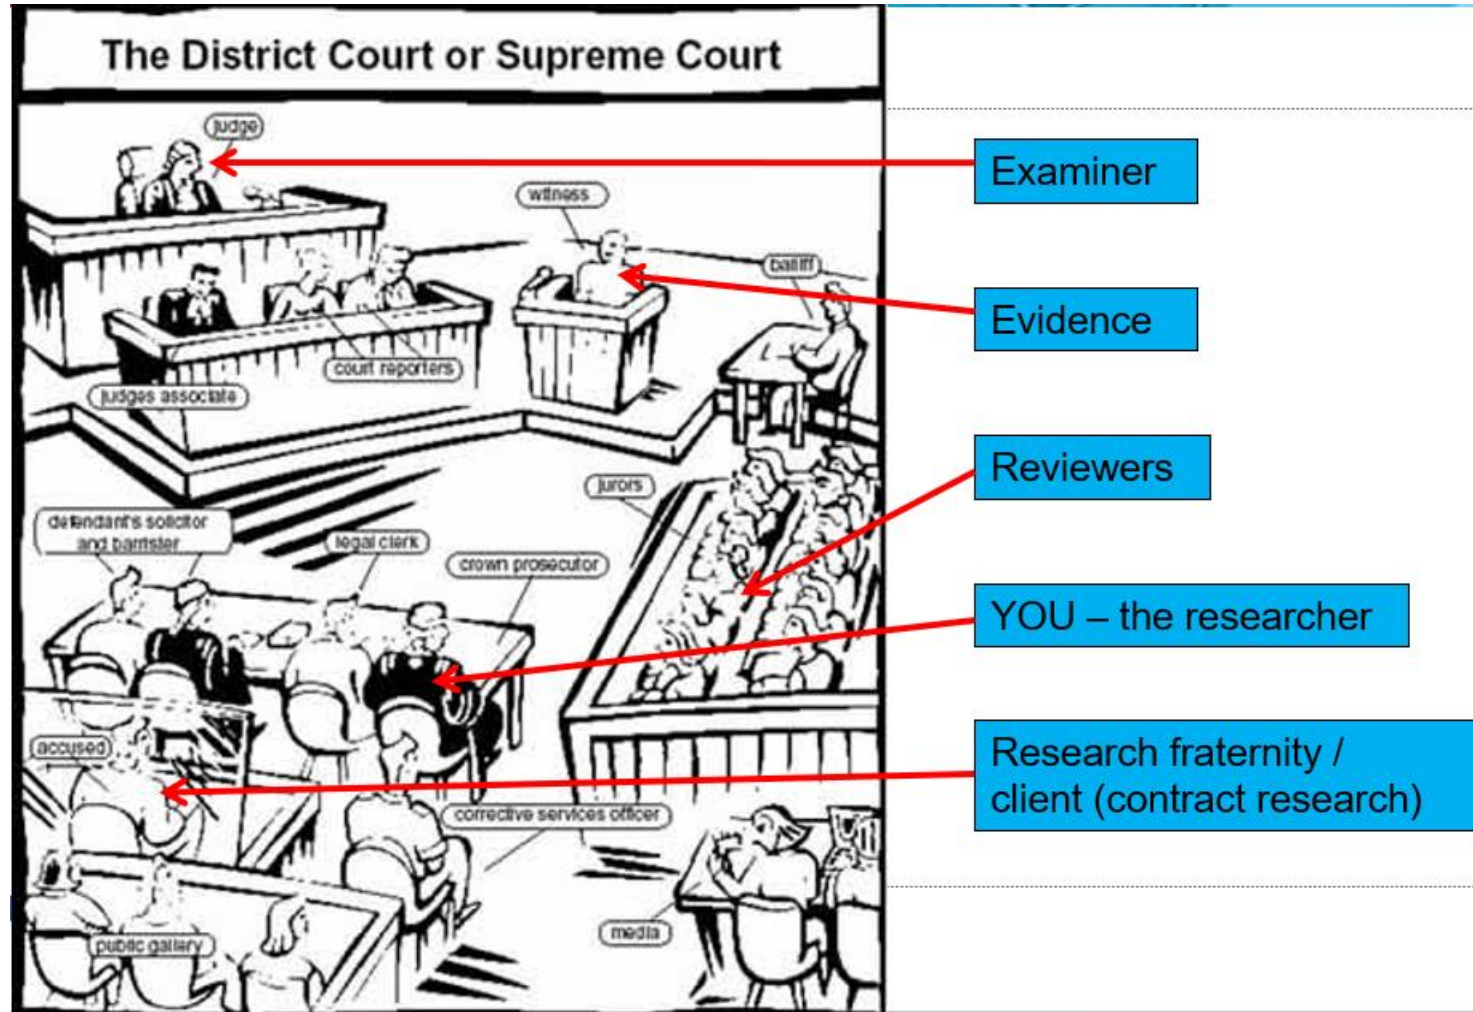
The District Court or Supreme Court

judge

witness

bailiff

court reporters

judges associate

jurors

defendant's solicitor and barrister

legal clerk

crown prosecutor

accused

corrective services officer

media

public gallery

Examiner

Evidence

Reviewers

YOU – the researcher

Research fraternity / client (contract research)